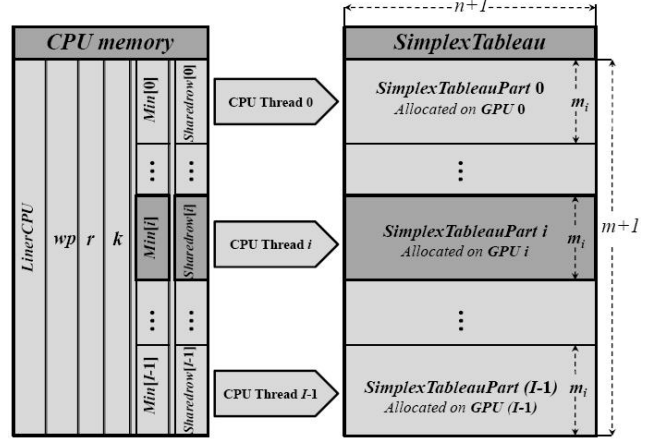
CPU memory

LinerCPU

wp

r

k

Min[0]

Sharedrow[0]

⋮

⋮

Min[i]

Sharedrow[i]

⋮

⋮

Min[I-1]

Sharedrow[I-1]

CPU Thread 0

CPU Thread i

CPU Thread I-1

n+1

SimplexTableau

SimplexTableauPart 0
Allocated on GPU 0

$m_i$

⋮

SimplexTableauPart i
Allocated on GPU i

$m_i$

m+1

⋮

SimplexTableauPart (I-1)
Allocated on GPU (I-1)

$m_i$